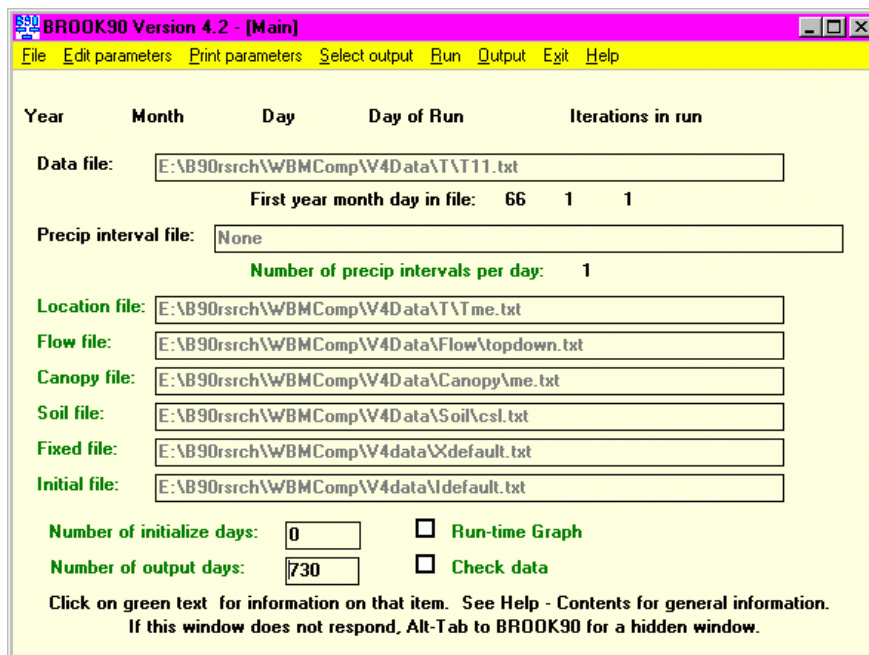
BROOK90 Version 4.2 - [Main]

File Edit parameters Print parameters Select output Run Output Exit Help

Year Month Day Day of Run Iterations in run

Data file: E:\B90rsrch\WBMComp\V4Data\T\T11.txt

First year month day in file: 66 1 1

Precip interval file: None

Number of precip intervals per day: 1

Location file: E:\B90rsrch\WBMComp\V4Data\T\Tme.txt

Flow file: E:\B90rsrch\WBMComp\V4Data\Flow\topdown.txt

Canopy file: E:\B90rsrch\WBMComp\V4Data\Canopy\me.txt

Soil file: E:\B90rsrch\WBMComp\V4Data\Soil\csl.txt

Fixed file: E:\B90rsrch\WBMComp\V4data\Xdefault.txt

Initial file: E:\B90rsrch\WBMComp\V4data\Idefault.txt

Number of initialize days: 0

Run-time Graph

Number of output days: 730

Check data

Click on green text for information on that item. See Help - Contents for general information.
If this window does not respond, Alt-Tab to BROOK90 for a hidden window.